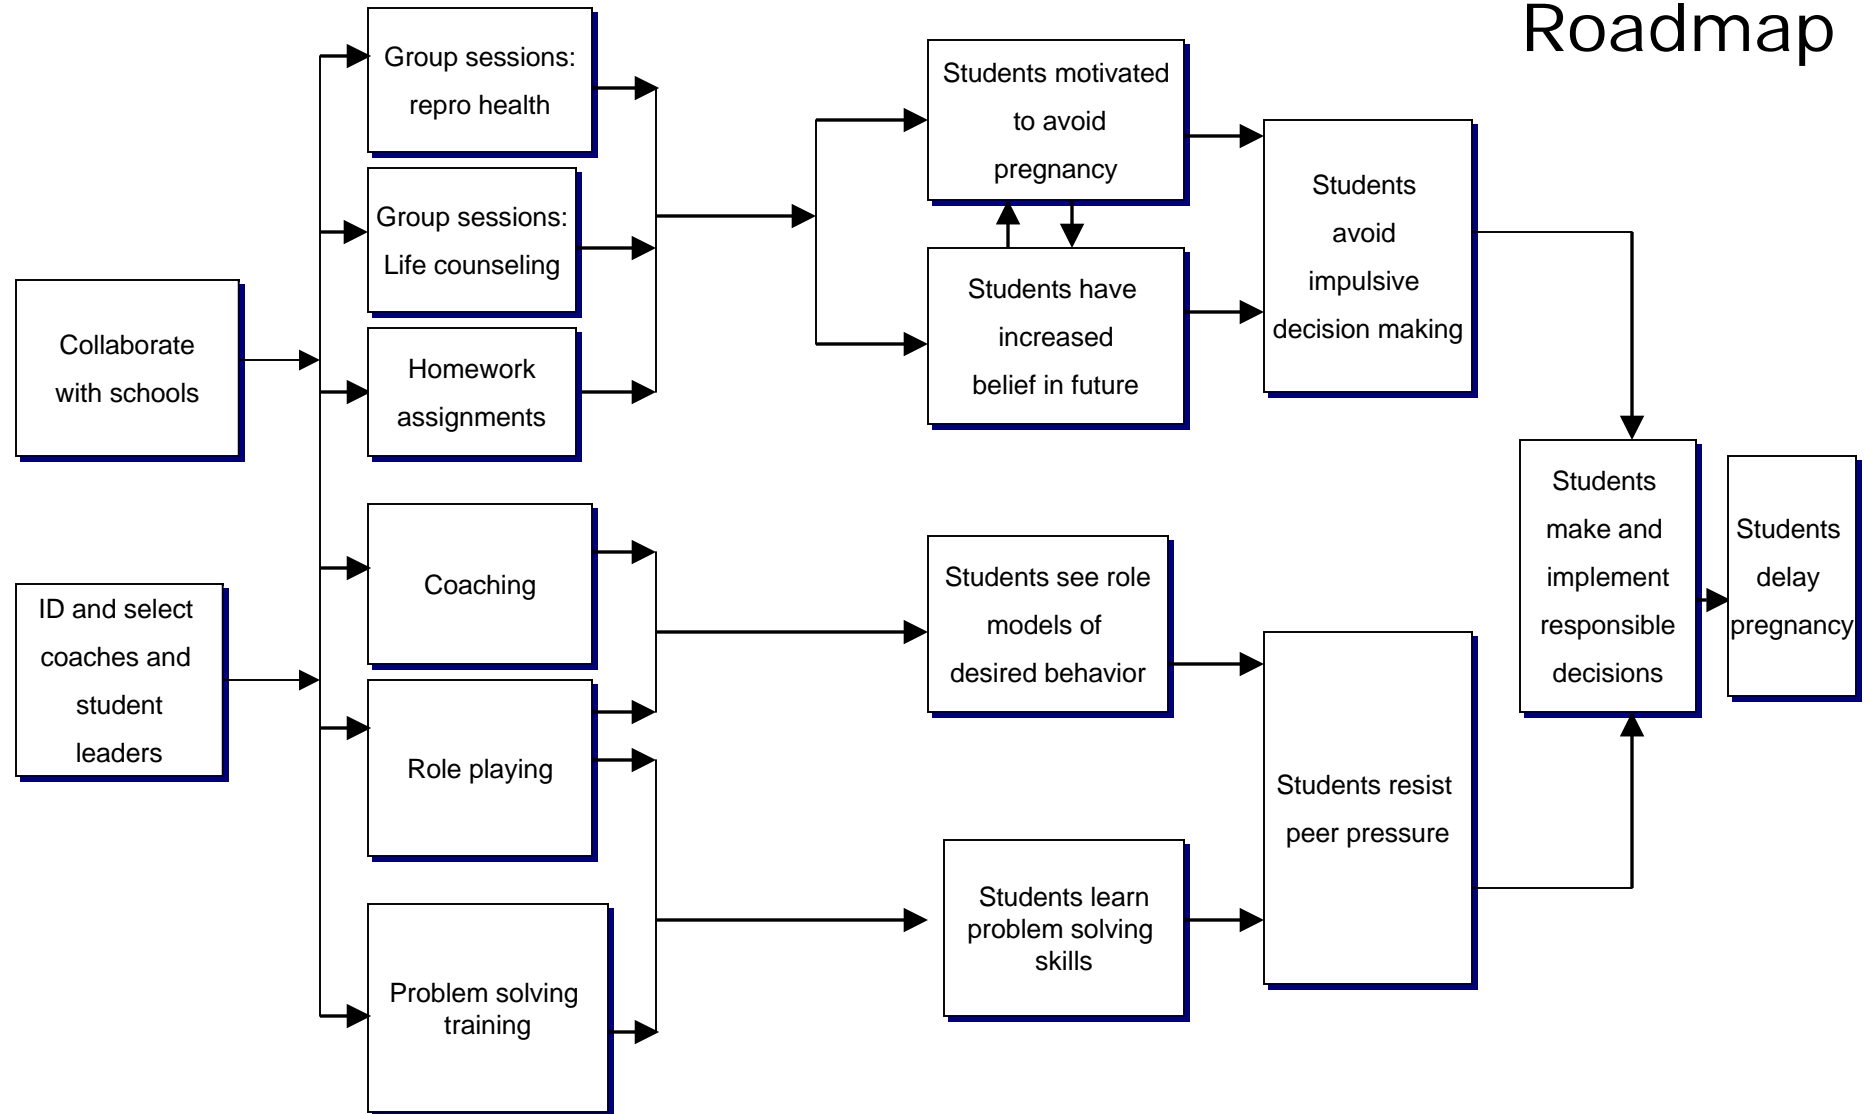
Roadmap

Collaborate with schools

ID and select coaches and student leaders

Group sessions: repro health

Group sessions: Life counseling

Homework assignments

Coaching

Role playing

Problem solving training

Students motivated to avoid pregnancy

Students have increased belief in future

Students see role models of desired behavior

Students learn problem solving skills

Students avoid impulsive decision making

Students resist peer pressure

Students make and implement responsible decisions

Students delay pregnancy